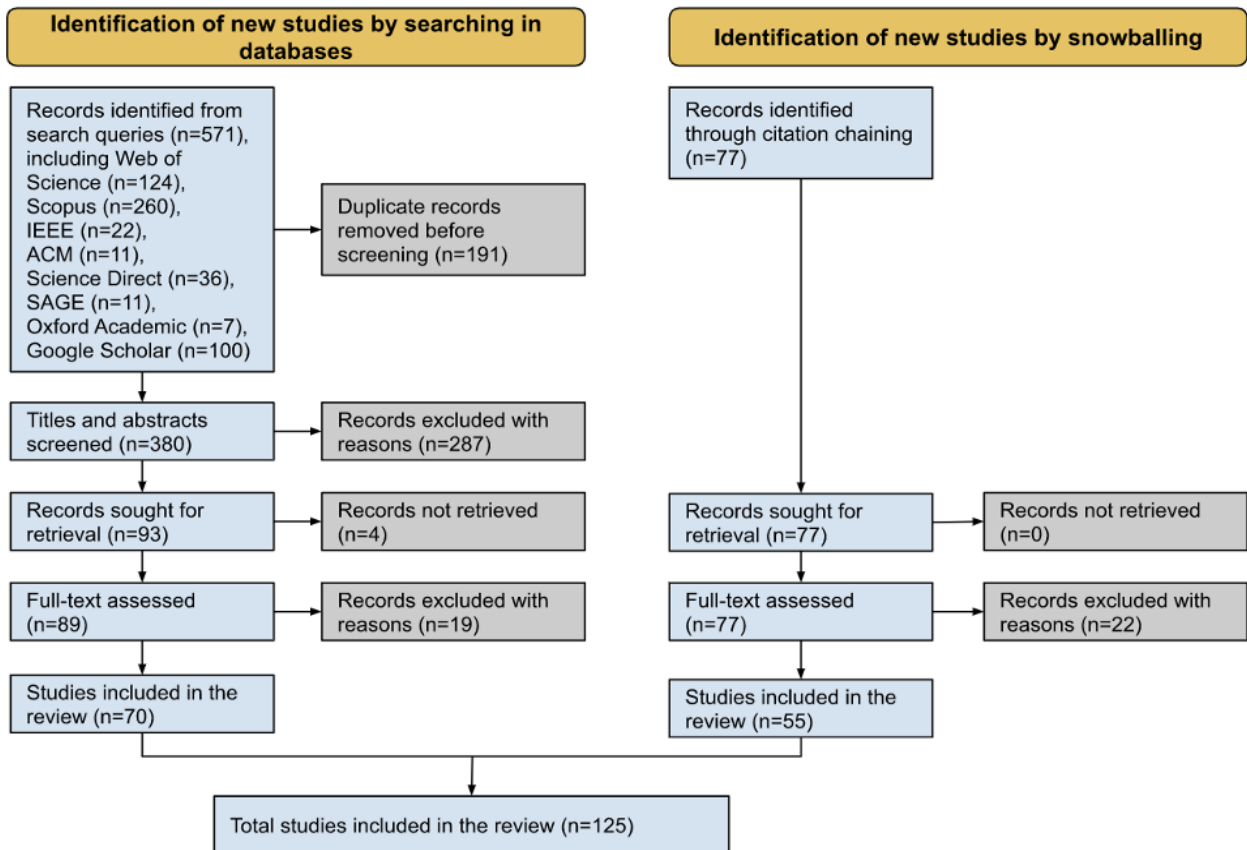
Identification of new studies by searching in databases

Records identified from search queries (n=571), including Web of Science (n=124), Scopus (n=260), IEEE (n=22), ACM (n=11), Science Direct (n=36), SAGE (n=11), Oxford Academic (n=7), Google Scholar (n=100)

Duplicate records removed before screening (n=191)

Titles and abstracts screened (n=380)

Records excluded with reasons (n=287)

Records sought for retrieval (n=93)

Records not retrieved (n=4)

Full-text assessed (n=89)

Records excluded with reasons (n=19)

Studies included in the review (n=70)

Identification of new studies by snowballing

Records identified through citation chaining (n=77)

Records sought for retrieval (n=77)

Records not retrieved (n=0)

Full-text assessed (n=77)

Records excluded with reasons (n=22)

Studies included in the review (n=55)

Total studies included in the review (n=125)